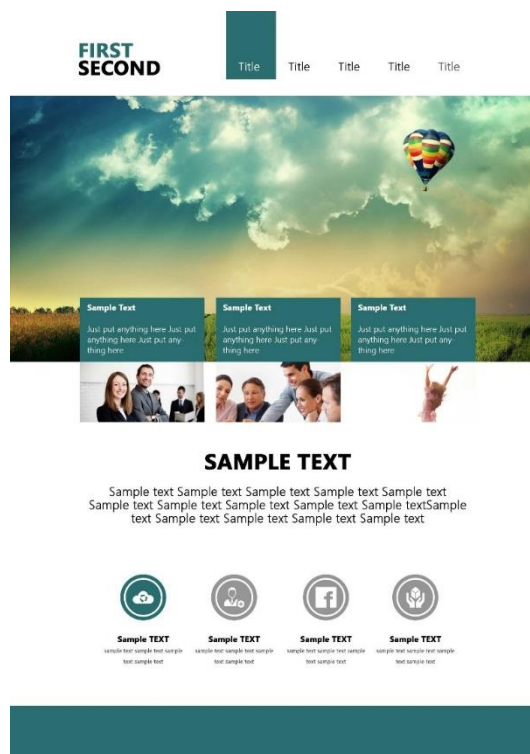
FIRST
SECOND

Title Title Title Title Title

Sample Text

Just put anything here Just put anything here Just put any thing here

Sample Text

Just put anything here Just put anything here Just put any thing here

Sample Text

Just put anything here Just put anything here Just put any thing here

SAMPLE TEXT

Sample text Sample text Sample text Sample text Sample text Sample text Sample text Sample text Sample text Sample textSample text Sample text Sample text Sample text Sample text

Sample TEXT
sample text sample text sample text sample text

Sample TEXT
sample text sample text sample text sample text

Sample TEXT
sample text sample text sample text sample text

Sample TEXT
sample text sample text sample text sample text